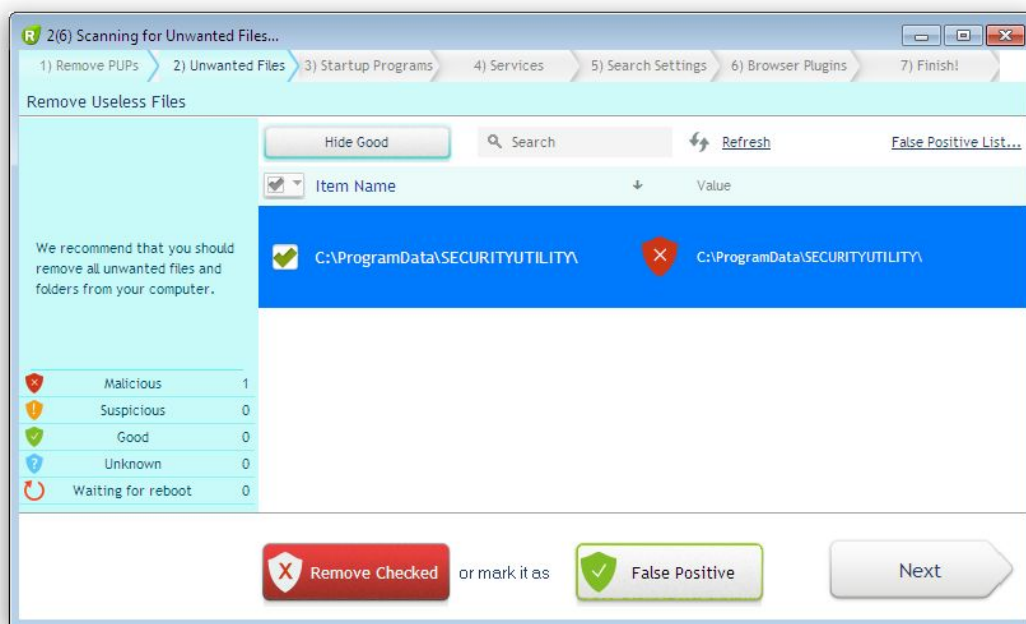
2(6) Scanning for Unwanted Files...

1) Remove PUPs 2) Unwanted Files 3) Startup Programs 4) Services 5) Search Settings 6) Browser Plugins 7) Finish!

Remove Useless Files

Hide Good Search Refresh False Positive List...

Item Name Value

C:\ProgramData\SECURITYUTILITY\ C:\ProgramData\SECURITYUTILITY\

We recommend that you should remove all unwanted files and folders from your computer.

| Malicious | 1 |
|---|---|
| Suspicious | 0 |
| Good | 0 |
| Unknown | 0 |
| Waiting for reboot | 0 |

Remove Checked or mark it as False Positive Next